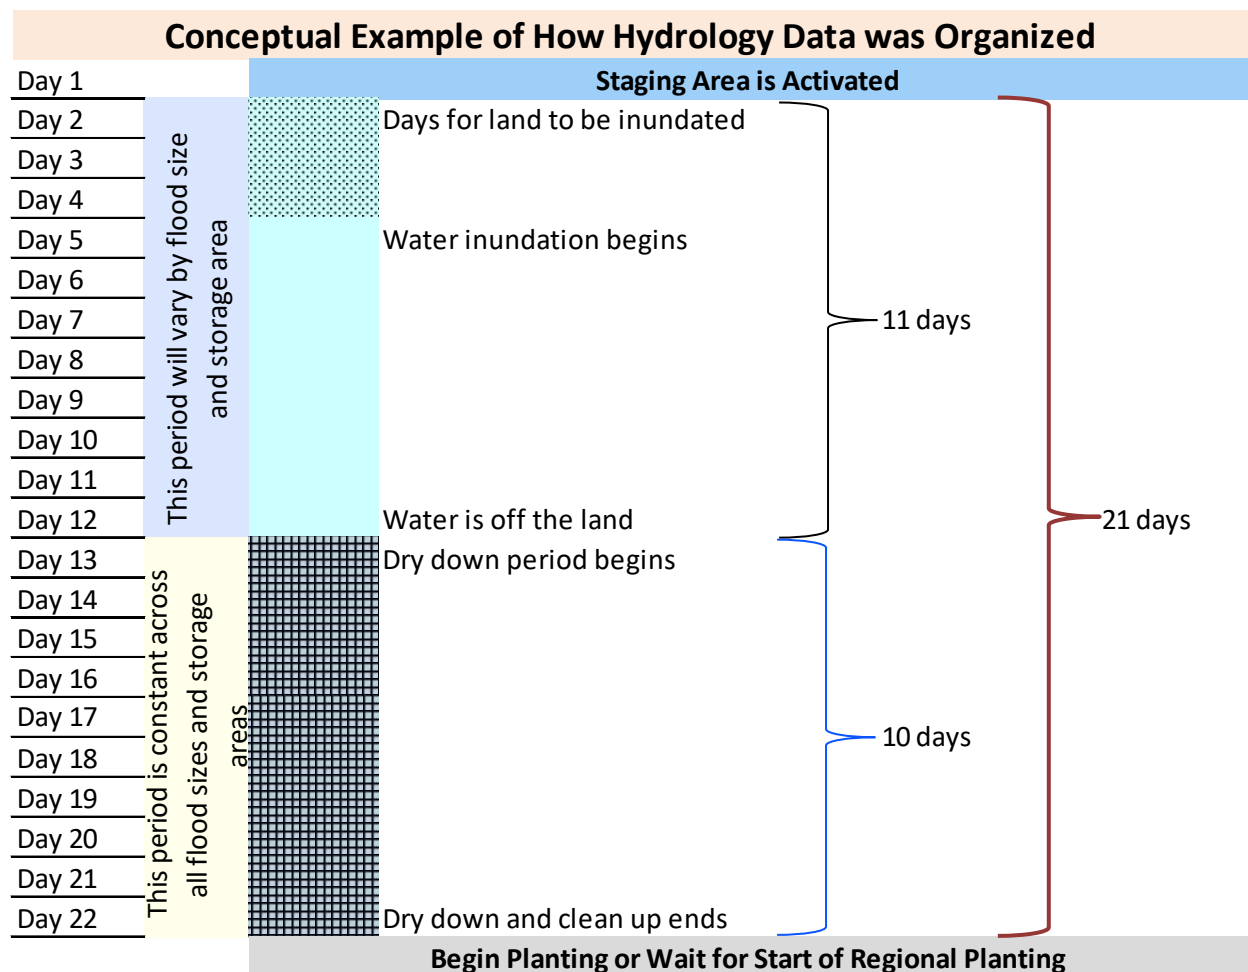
Conceptual Example of How Hydrology Data was Organized

Day 1
Staging Area is Activated

Day 2
Day 3
Day 4
Day 5
Day 6
Day 7
Day 8
Day 9
Day 10
Day 11
Day 12

This period will vary by flood size and storage area

Days for land to be inundated
Water inundation begins
Water is off the land

11 days

Day 13
Day 14
Day 15
Day 16
Day 17
Day 18
Day 19
Day 20
Day 21
Day 22

This period is constant across all flood sizes and storage areas

Dry down period begins
Dry down and clean up ends

10 days

21 days

Begin Planting or Wait for Start of Regional Planting